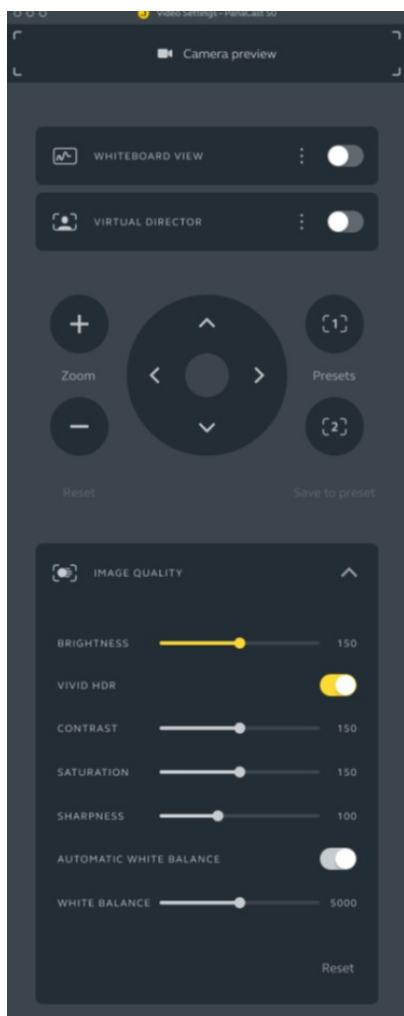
Video Settings - PanaCast 50

Camera preview

WHITEBOARD VIEW

VIRTUAL DIRECTOR

Zoom

Presets

1

2

Reset

Save to preset

IMAGE QUALITY

BRIGHTNESS 150

VIVID HDR

CONTRAST 150

SATURATION 150

SHARPNESS 100

AUTOMATIC WHITE BALANCE

WHITE BALANCE 5000

Reset